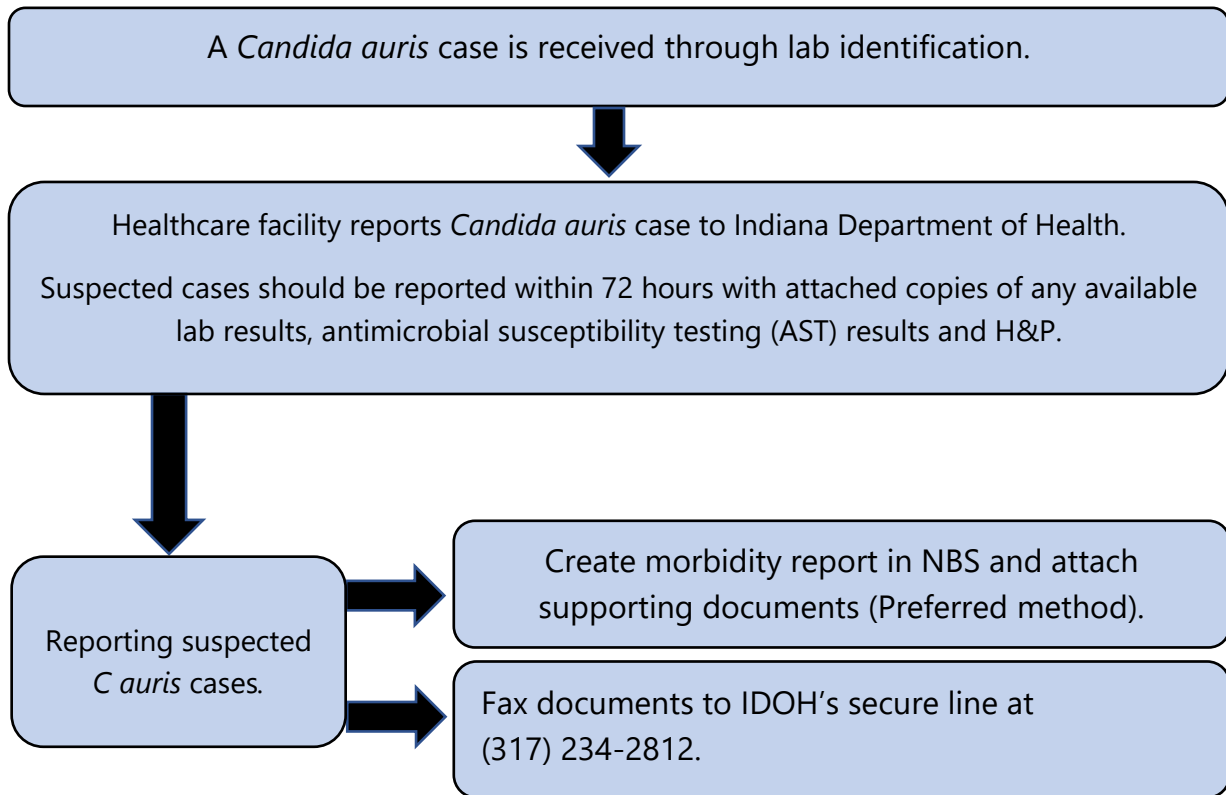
A Candida auris case is received through lab identification.

Healthcare facility reports Candida auris case to Indiana Department of Health.

Suspected cases should be reported within 72 hours with attached copies of any available lab results, antimicrobial susceptibility testing (AST) results and H&P.

Reporting suspected C auris cases.

Create morbidity report in NBS and attach supporting documents (Preferred method).

Fax documents to IDOH’s secure line at (317) 234-2812.